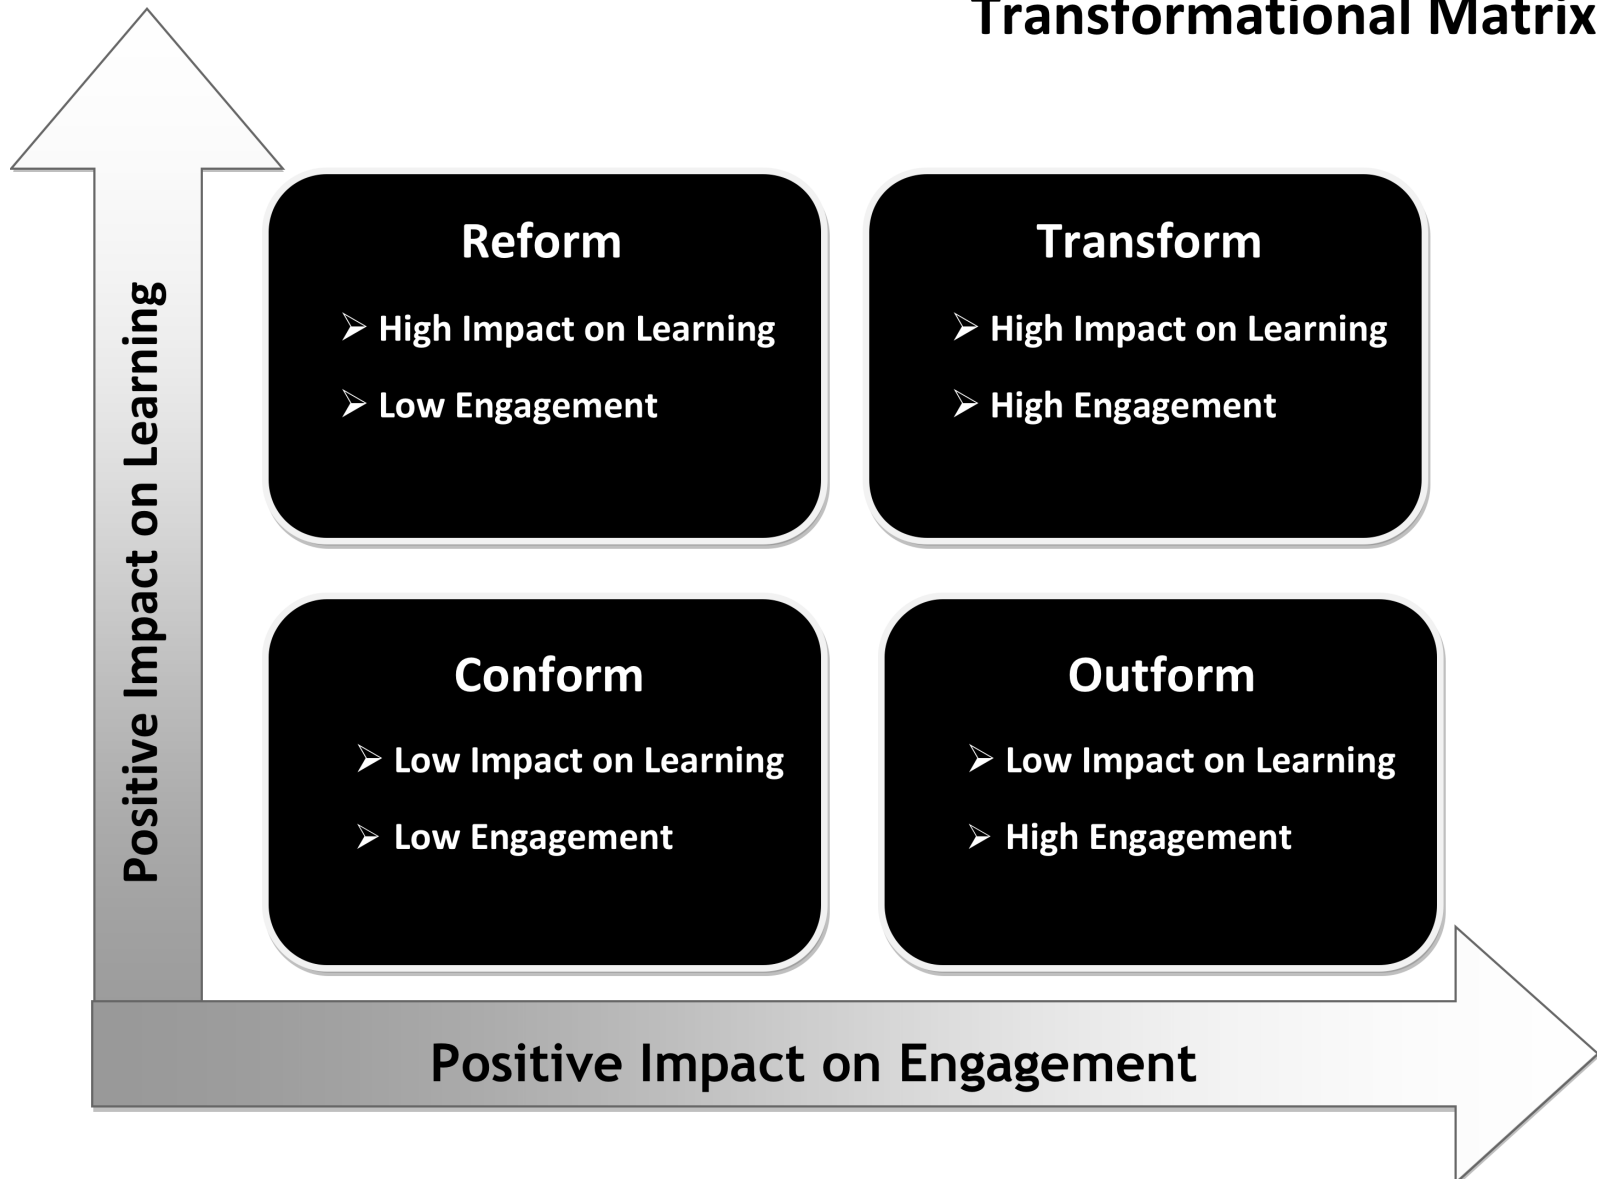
Transformational Matrix

Positive Impact on Learning

Reform
➢ High Impact on Learning
➢ Low Engagement

Transform
➢ High Impact on Learning
➢ High Engagement

Conform
➢ Low Impact on Learning
➢ Low Engagement

Outform
➢ Low Impact on Learning
➢ High Engagement

Positive Impact on Engagement